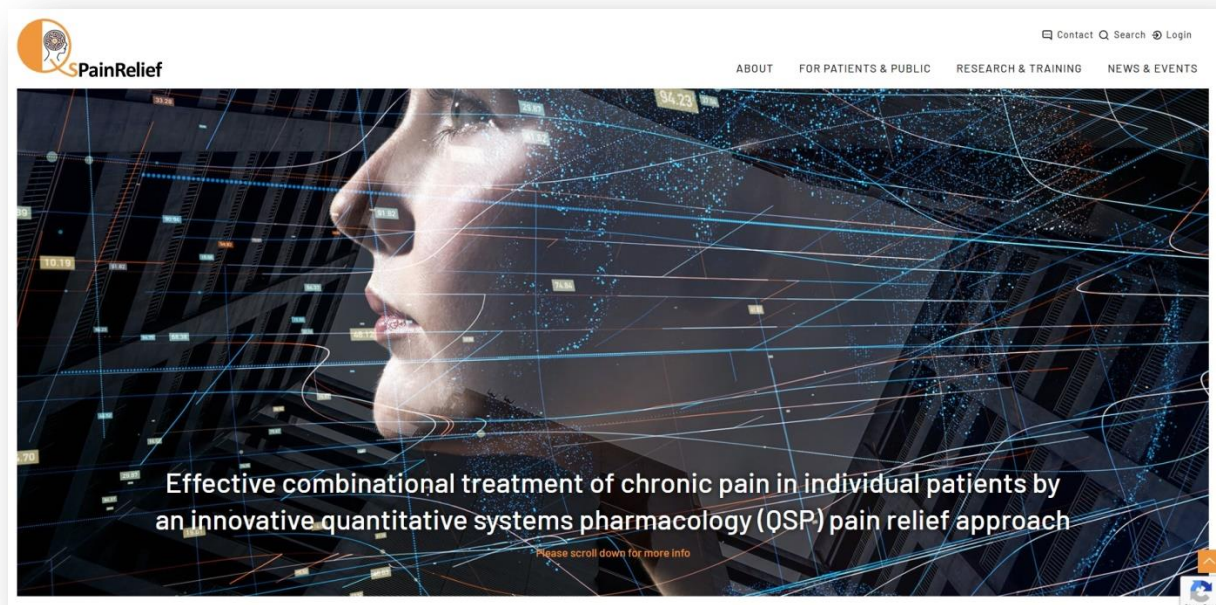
QSPainRelief

Contact Search Login

ABOUT FOR PATIENTS & PUBLIC RESEARCH & TRAINING NEWS & EVENTS

Effective combinational treatment of chronic pain in individual patients by an innovative quantitative systems pharmacology (QSP) pain relief approach

Please scroll down for more info